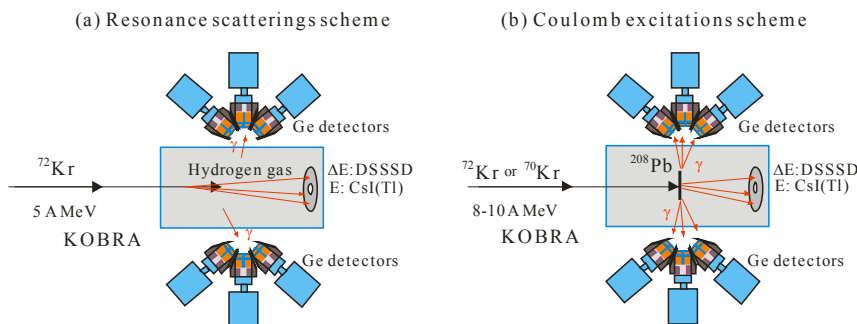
(a) Resonance scatterings scheme

Ge detectors

$^{72}$Kr

Hydrogen gas

$\gamma$

$\gamma$

ΔE:DSSSD
E: CsI(Tl)

5 A MeV

KOBRA

Ge detectors

(b) Coulomb excitations scheme

Ge detectors

$^{72}$Kr or $^{70}$Kr

$^{208}$Pb

$\gamma$

$\gamma$

ΔE:DSSSD
E: CsI(Tl)

8-10 A MeV

KOBRA

Ge detectors